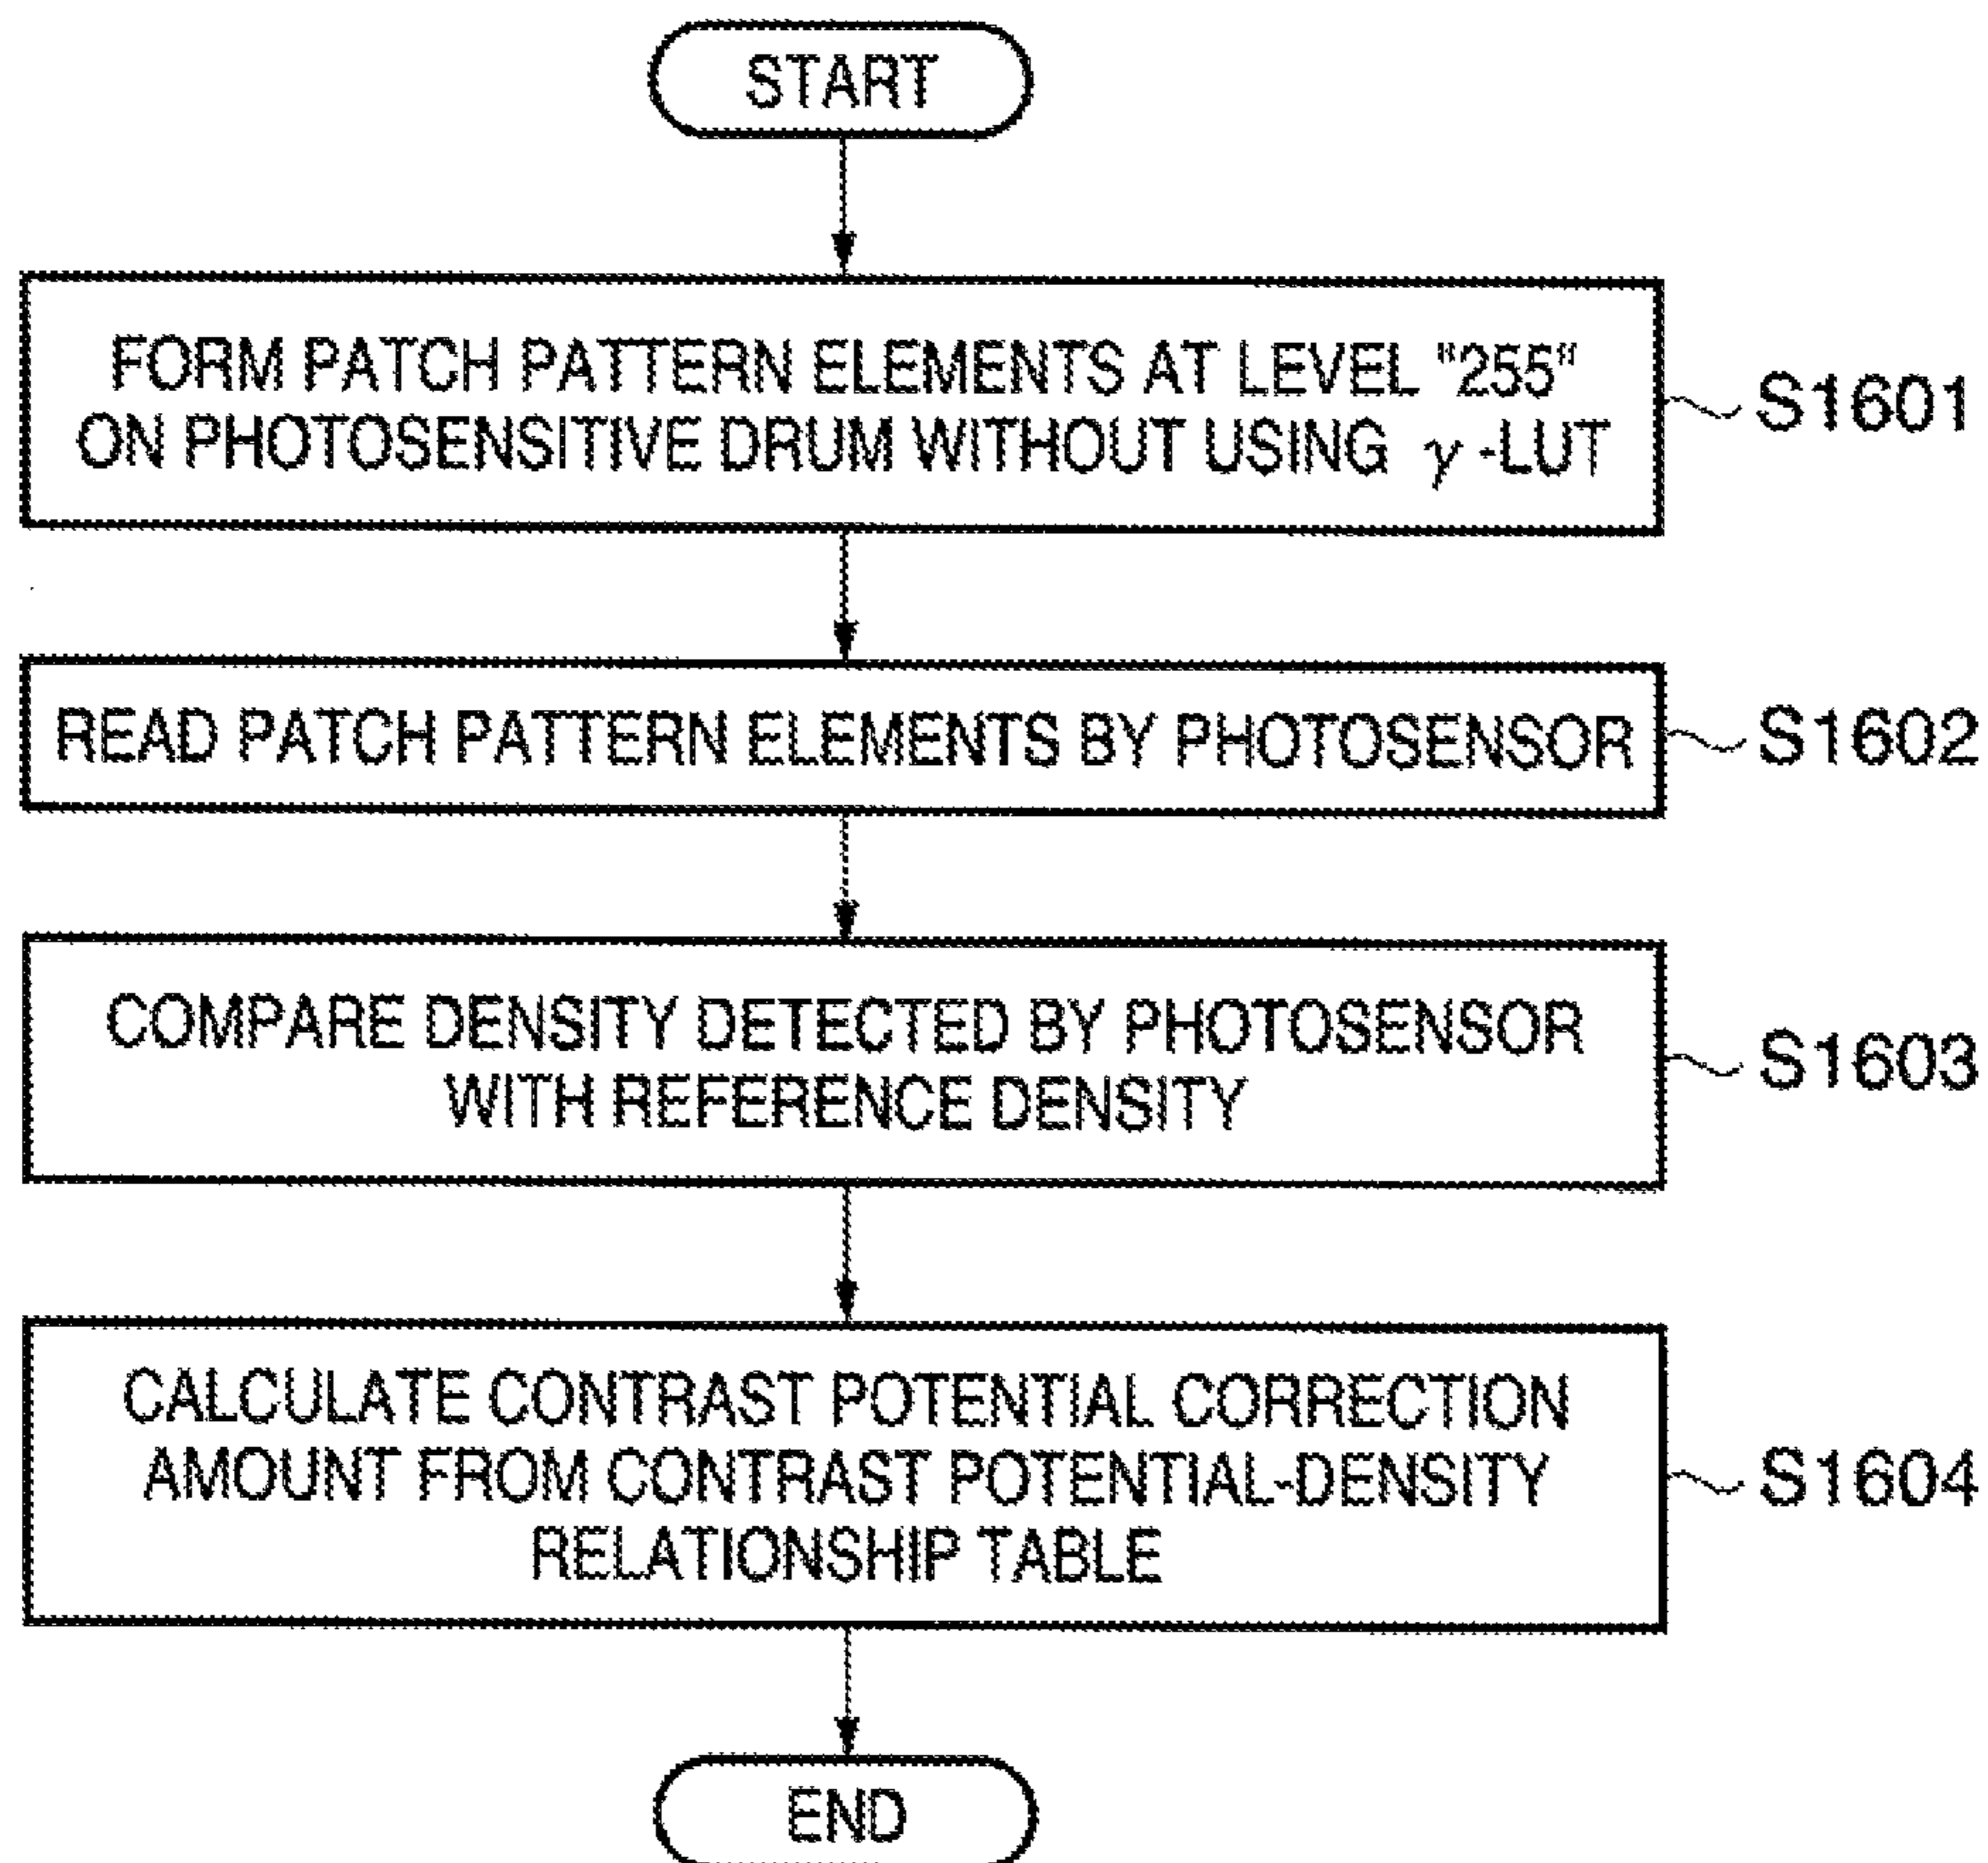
START

FORM PATCH PATTERN ELEMENTS AT LEVEL "255" ON PHOTOSENSITIVE DRUM WITHOUT USING $\gamma$-LUT

S1601

READ PATCH PATTERN ELEMENTS BY PHOTOSENSOR

S1602

COMPARE DENSITY DETECTED BY PHOTOSENSOR WITH REFERENCE DENSITY

S1603

CALCULATE CONTRAST POTENTIAL CORRECTION AMOUNT FROM CONTRAST POTENTIAL-DENSITY RELATIONSHIP TABLE

S1604

END